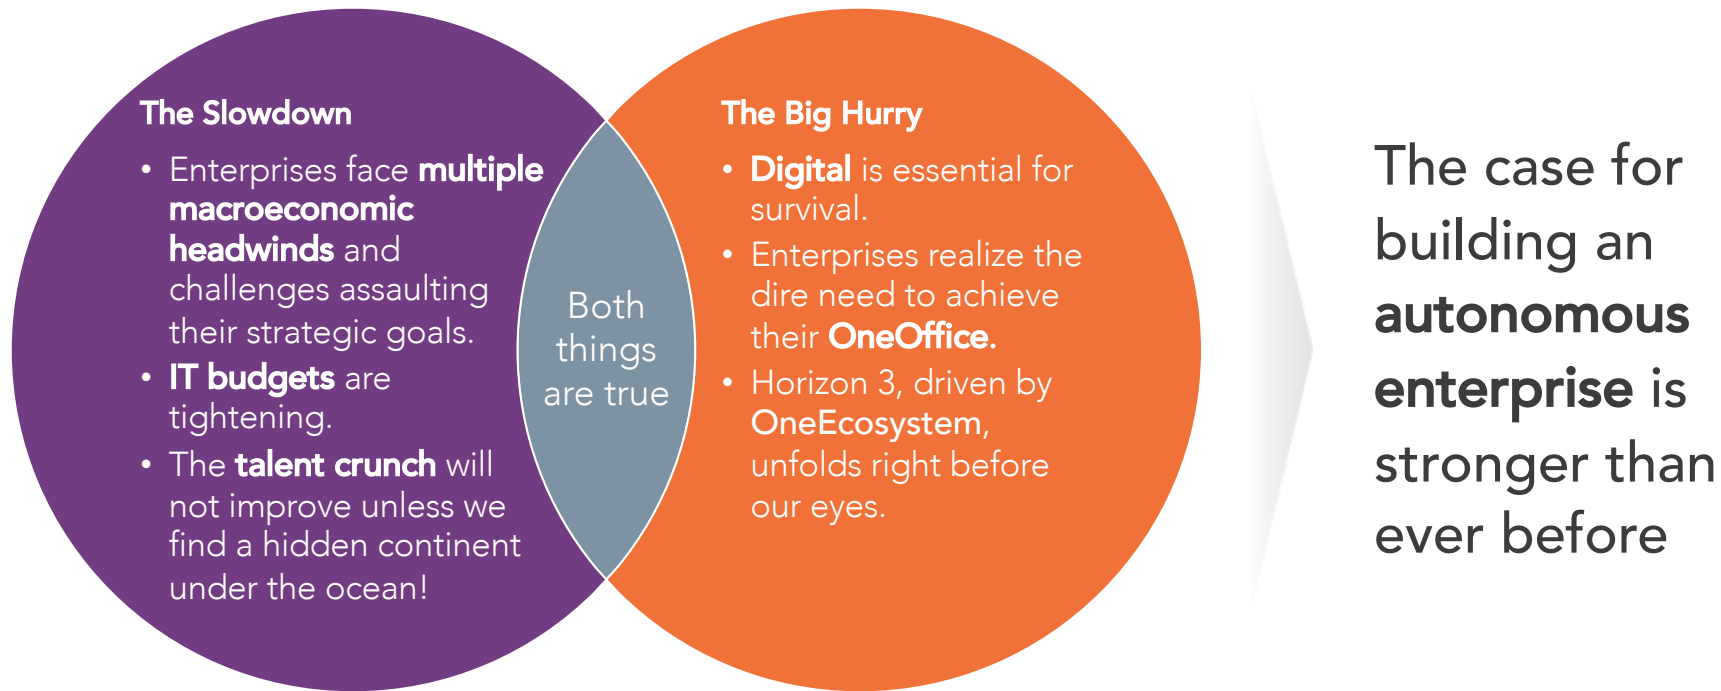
The Slowdown

• Enterprises face multiple macroeconomic headwinds and challenges assaulting their strategic goals.
• IT budgets are tightening.
• The talent crunch will not improve unless we find a hidden continent under the ocean!

Both things are true

The Big Hurry

• Digital is essential for survival.
• Enterprises realize the dire need to achieve their OneOffice.
• Horizon 3, driven by OneEcosystem, unfolds right before our eyes.

The case for building an autonomous enterprise is stronger than ever before